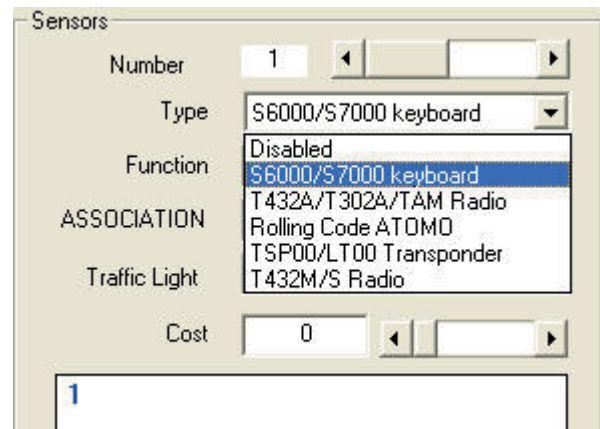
Sensors

Number 1

Type S6000/S7000 keyboard

Function

ASSOCIATION

Traffic Light

Disabled
S6000/S7000 keyboard
T432A/T302A/TAM Radio
Rolling Code ATOMO
TSP00/LT00 Transponder
T432M/S Radio

Cost 0

1